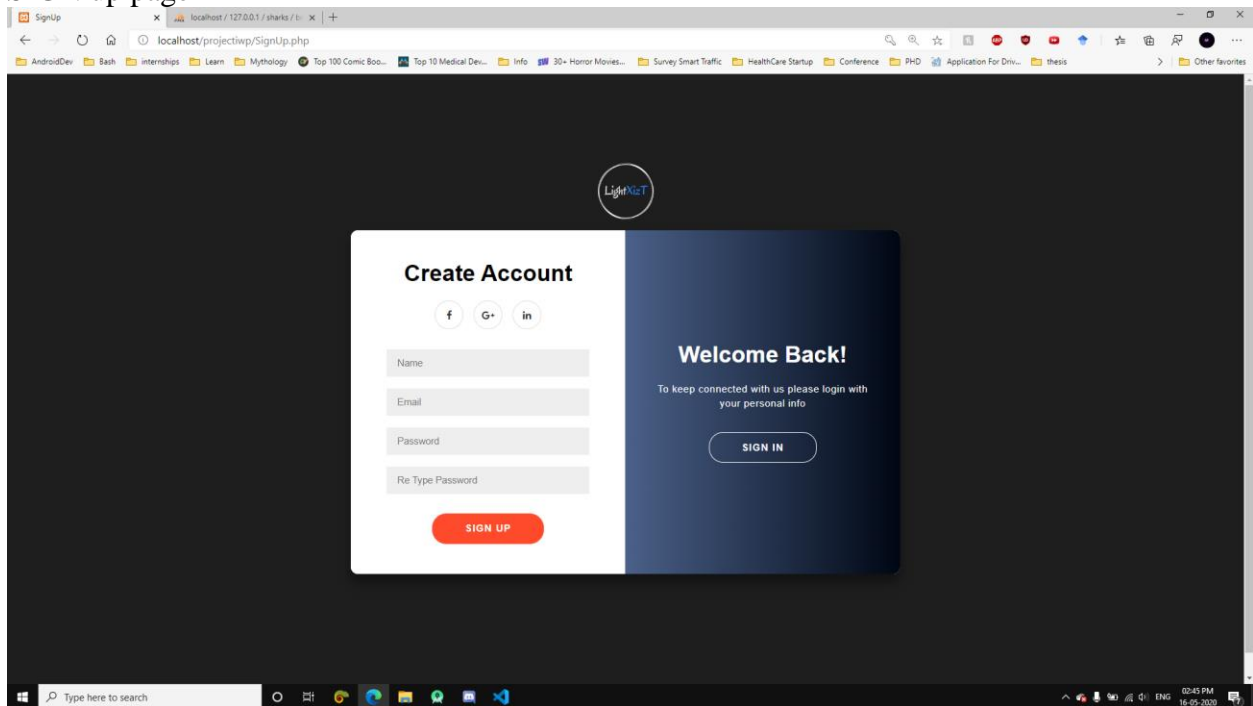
SignUp
localhost / 127.0.0.1 / sharks / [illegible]
localhost/projectiwp/SignUp.php
AndroidDev Bash internships Learn Mythology Top 100 Comic Boo... Top 10 Medical Dev... Info 30+ Horror Movies... Survey Smart Traffic HealthCare Startup Conference PHD Application For Driv... thesis
Other favorites

LightXizT

Create Account

f G+ in

Name
Email
Password
Re Type Password

SIGN UP

Welcome Back!

To keep connected with us please login with your personal info

SIGN IN

Type here to search
ENG 02:45 PM 16-05-2020